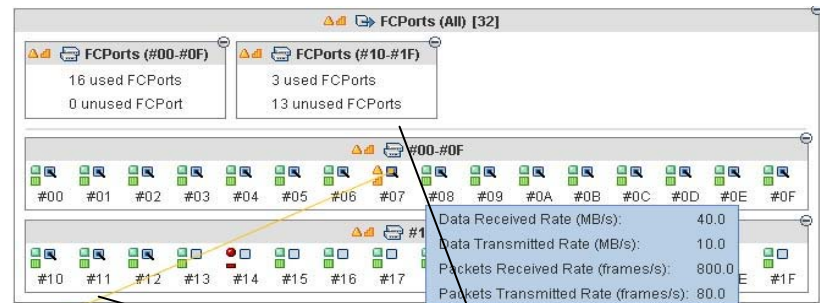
FCPorts (All) [32]

FCPorts (#00-#0F)
16 used FCPorts
0 unused FCPort

FCPorts (#10-#1F)
3 used FCPorts
13 unused FCPorts

#00-#0F

#00 #01 #02 #03 #04 #05 #06 #07 #08 #09 #0A #0B #0C #0D #0E #0F

#1

#10 #11 #12 #13 #14 #15 #16 #17 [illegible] #1F

| | |
|---|---|
| Data Received Rate (MB/s): | 40.0 |
| Data Transmitted Rate (MB/s): | 10.0 |
| Packets Received Rate (frames/s): | 800.0 |
| Packets Transmitted Rate (frames/s): | 80.0 |